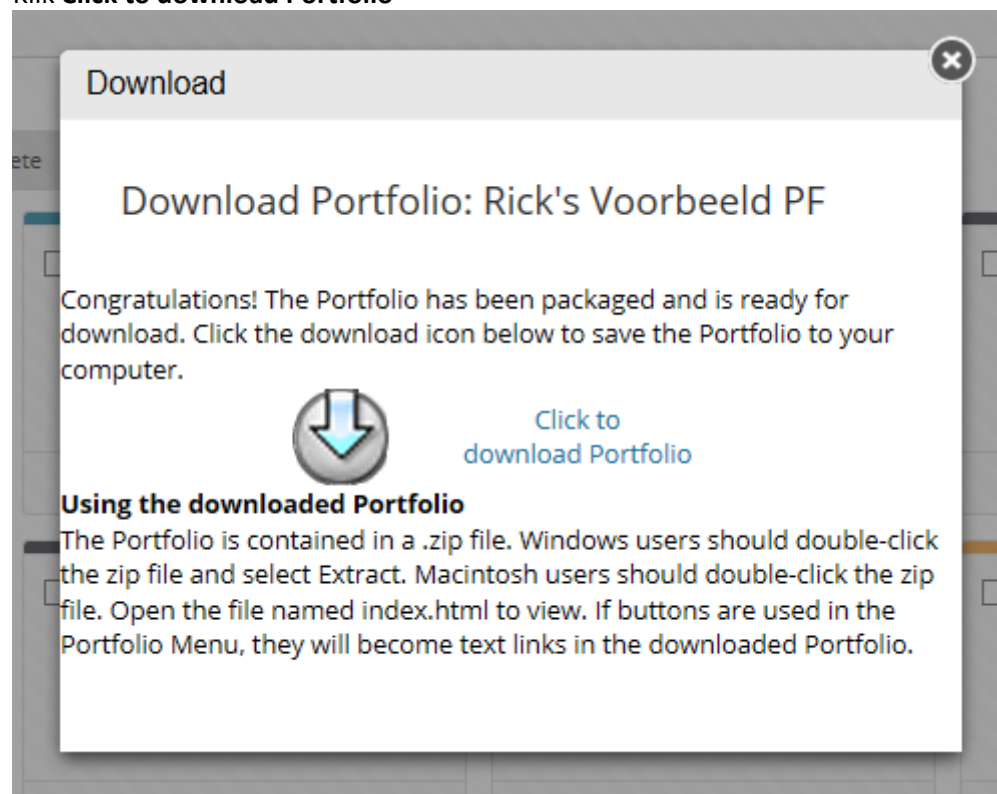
Klik **Click to download Portfolio**

ete

Download

Download Portfolio: Rick's Voorbeeld PF

Congratulations! The Portfolio has been packaged and is ready for download. Click the download icon below to save the Portfolio to your computer.

Click to download Portfolio

**Using the downloaded Portfolio**
The Portfolio is contained in a .zip file. Windows users should double-click the zip file and select Extract. Macintosh users should double-click the zip file. Open the file named index.html to view. If buttons are used in the Portfolio Menu, they will become text links in the downloaded Portfolio.